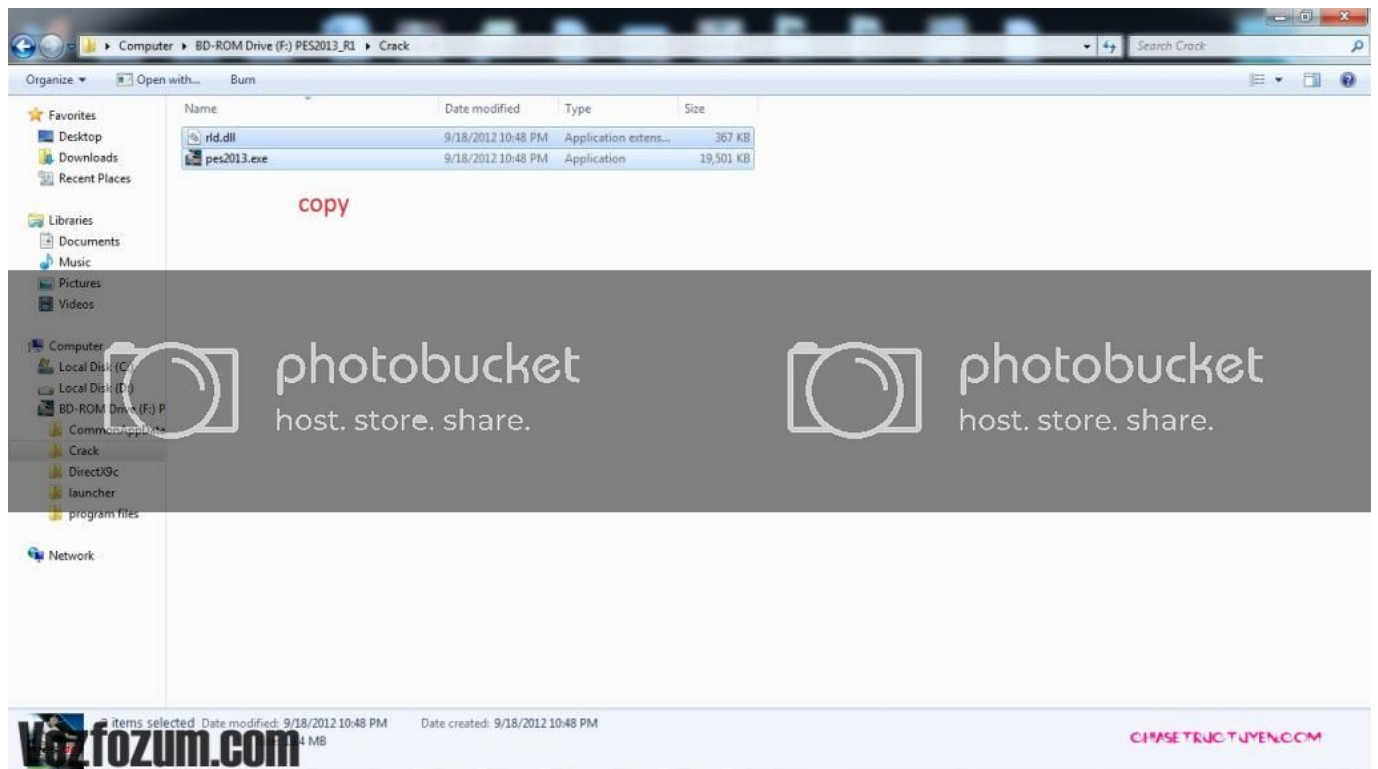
Computer ▸ BD-ROM Drive (F:) PES2013_R1 ▸ Crack

Search Crack

Organize ▾ Open with... Burn

Favorites
Desktop
Downloads
Recent Places

Libraries
Documents
Music
Pictures
Videos

Computer
Local Disk (C:)
Local Disk (D:)
BD-ROM Drive (F:) P
CommonAppData
Crack
DirectX9c
launcher
program files

Network

| Name | Date modified | Type | Size |
|---|---|---|---|
| rld.dll | 9/18/2012 10:48 PM | Application extens... | 367 KB |
| pes2013.exe | 9/18/2012 10:48 PM | Application | 19,501 KB |

copy

photobucket
host. store. share.

photobucket
host. store. share.

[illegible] items selected Date modified: 9/18/2012 10:48 PM Date created: 9/18/2012 10:48 PM
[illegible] MB

Vozfozum.com

CHIASETRUCTUYEN.COM